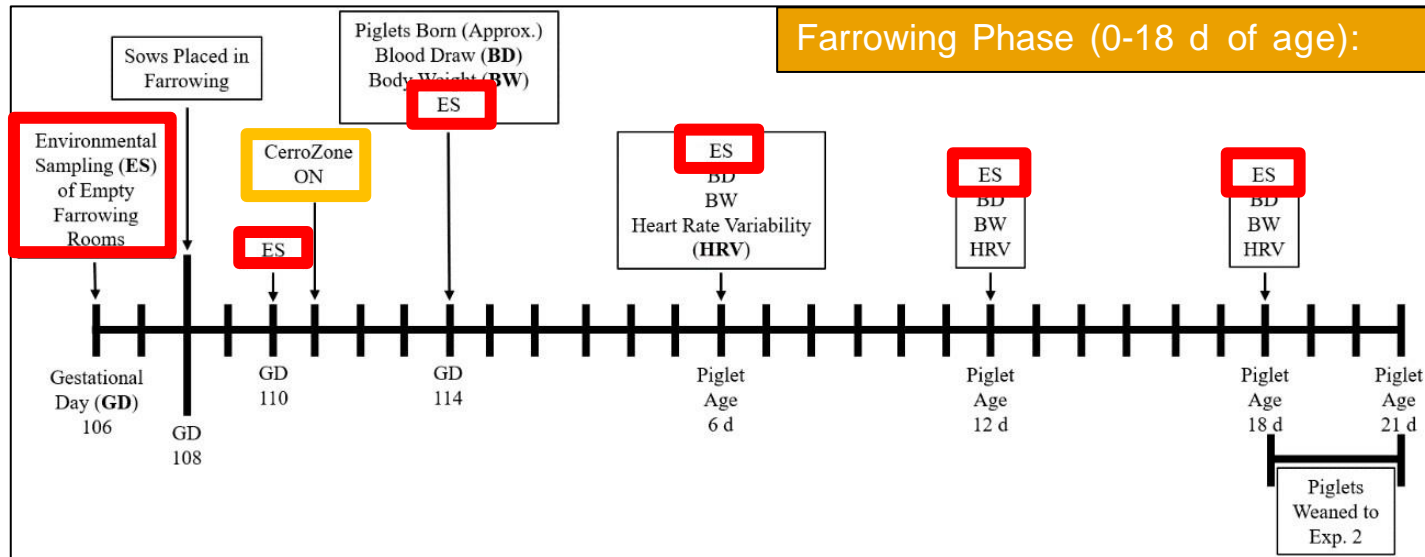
Farrowing Phase (0-18 d of age):

Environmental Sampling (**ES**) of Empty Farrowing Rooms

Sows Placed in Farrowing

CerroZone ON

ES

Piglets Born (Approx.) Blood Draw (**BD**) Body Weight (**BW**)

ES

ES
BD
BW
Heart Rate Variability (**HRV**)

ES
BD
BW
HRV

ES
BD
BW
HRV

Gestational Day (**GD**) 106

GD 108

GD 110

GD 114

Piglet Age 6 d

Piglet Age 12 d

Piglet Age 18 d

Piglet Age 21 d

Piglets Weaned to Exp. 2